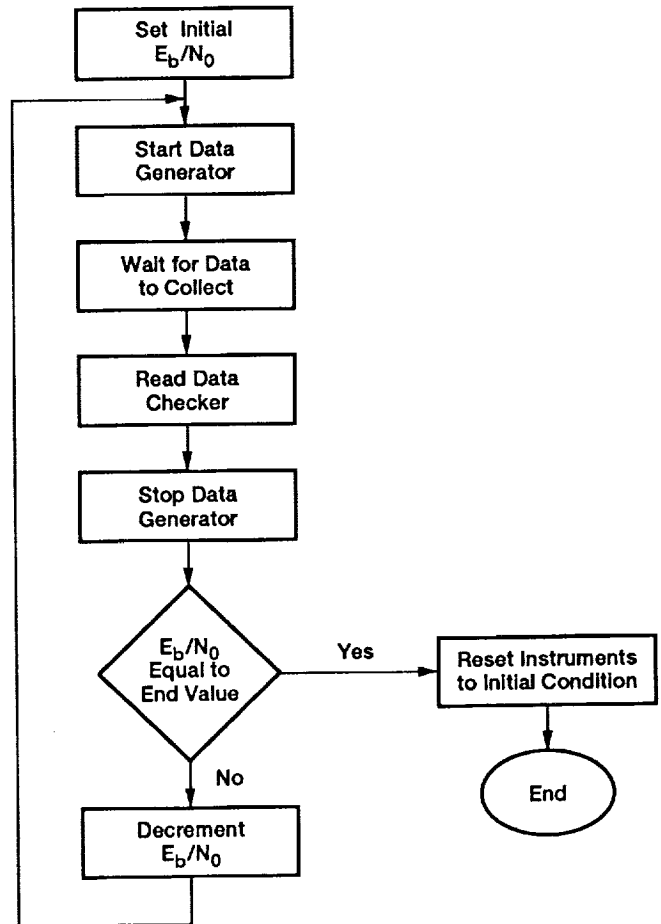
Set Initial $E_b/N_0$

Start Data Generator

Wait for Data to Collect

Read Data Checker

Stop Data Generator

$E_b/N_0$ Equal to End Value

Yes

Reset Instruments to Initial Condition

End

No

Decrement $E_b/N_0$